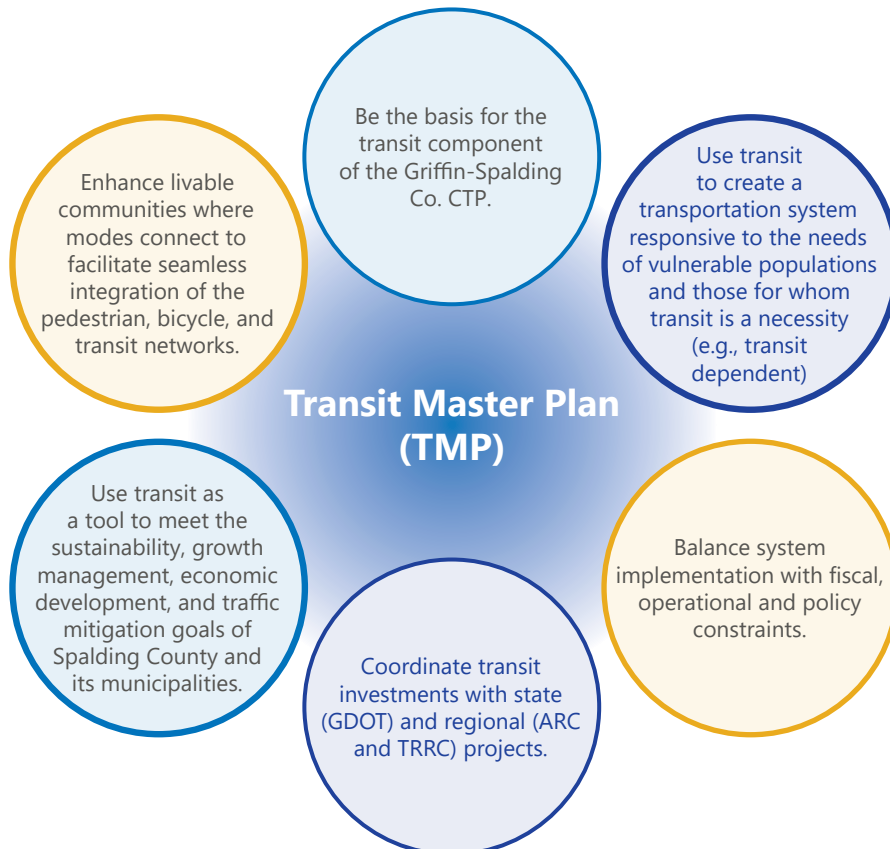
Transit Master Plan (TMP)

Be the basis for the transit component of the Griffin-Spalding Co. CTP.

Use transit to create a transportation system responsive to the needs of vulnerable populations and those for whom transit is a necessity (e.g., transit dependent)

Balance system implementation with fiscal, operational and policy constraints.

Coordinate transit investments with state (GDOT) and regional (ARC and TRRC) projects.

Use transit as a tool to meet the sustainability, growth management, economic development, and traffic mitigation goals of Spalding County and its municipalities.

Enhance livable communities where modes connect to facilitate seamless integration of the pedestrian, bicycle, and transit networks.